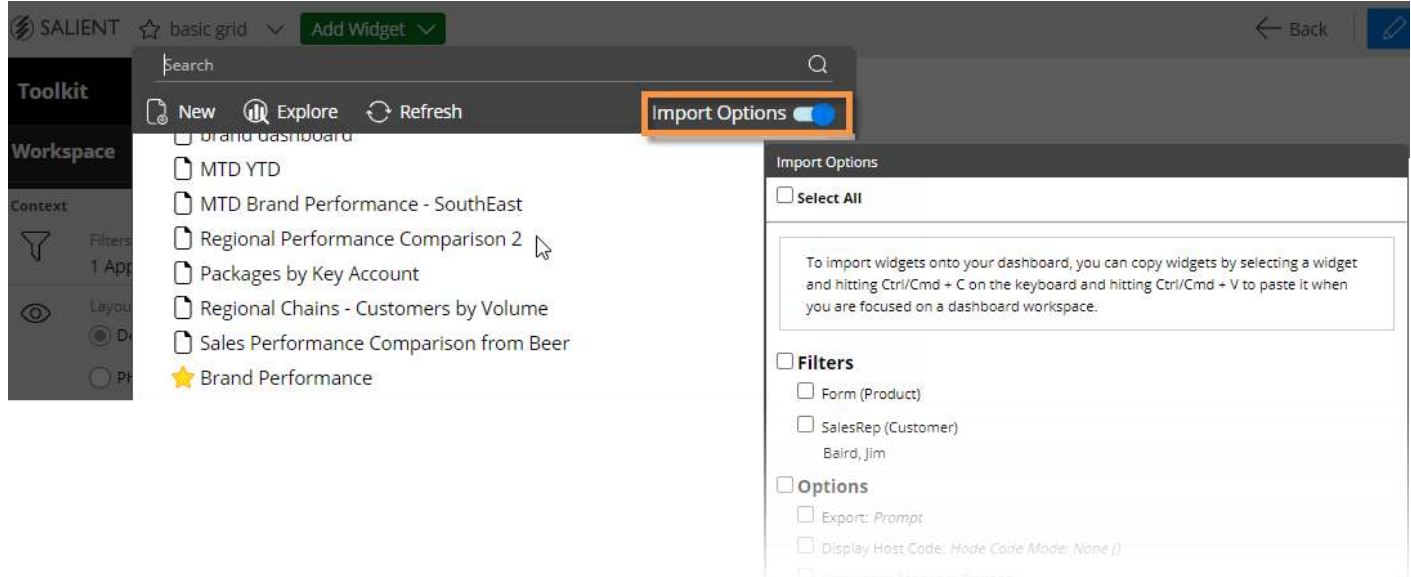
SALIENT basic grid Add Widget

Back

Search

New Explore Refresh Import Options

Toolkit

Workspace

Context

Filters
1 App

Layou
De
Ph

brand dashboard
MTD YTD
MTD Brand Performance - SouthEast
Regional Performance Comparison 2
Packages by Key Account
Regional Chains - Customers by Volume
Sales Performance Comparison from Beer
Brand Performance

Import Options

Select All

To import widgets onto your dashboard, you can copy widgets by selecting a widget and hitting Ctrl/Cmd + C on the keyboard and hitting Ctrl/Cmd + V to paste it when you are focused on a dashboard workspace.

Filters
Form (Product)
SalesRep (Customer)
Baird, Jim

Options
Export: Prompt
Display Host Code: Hode Code Mode: None ()
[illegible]